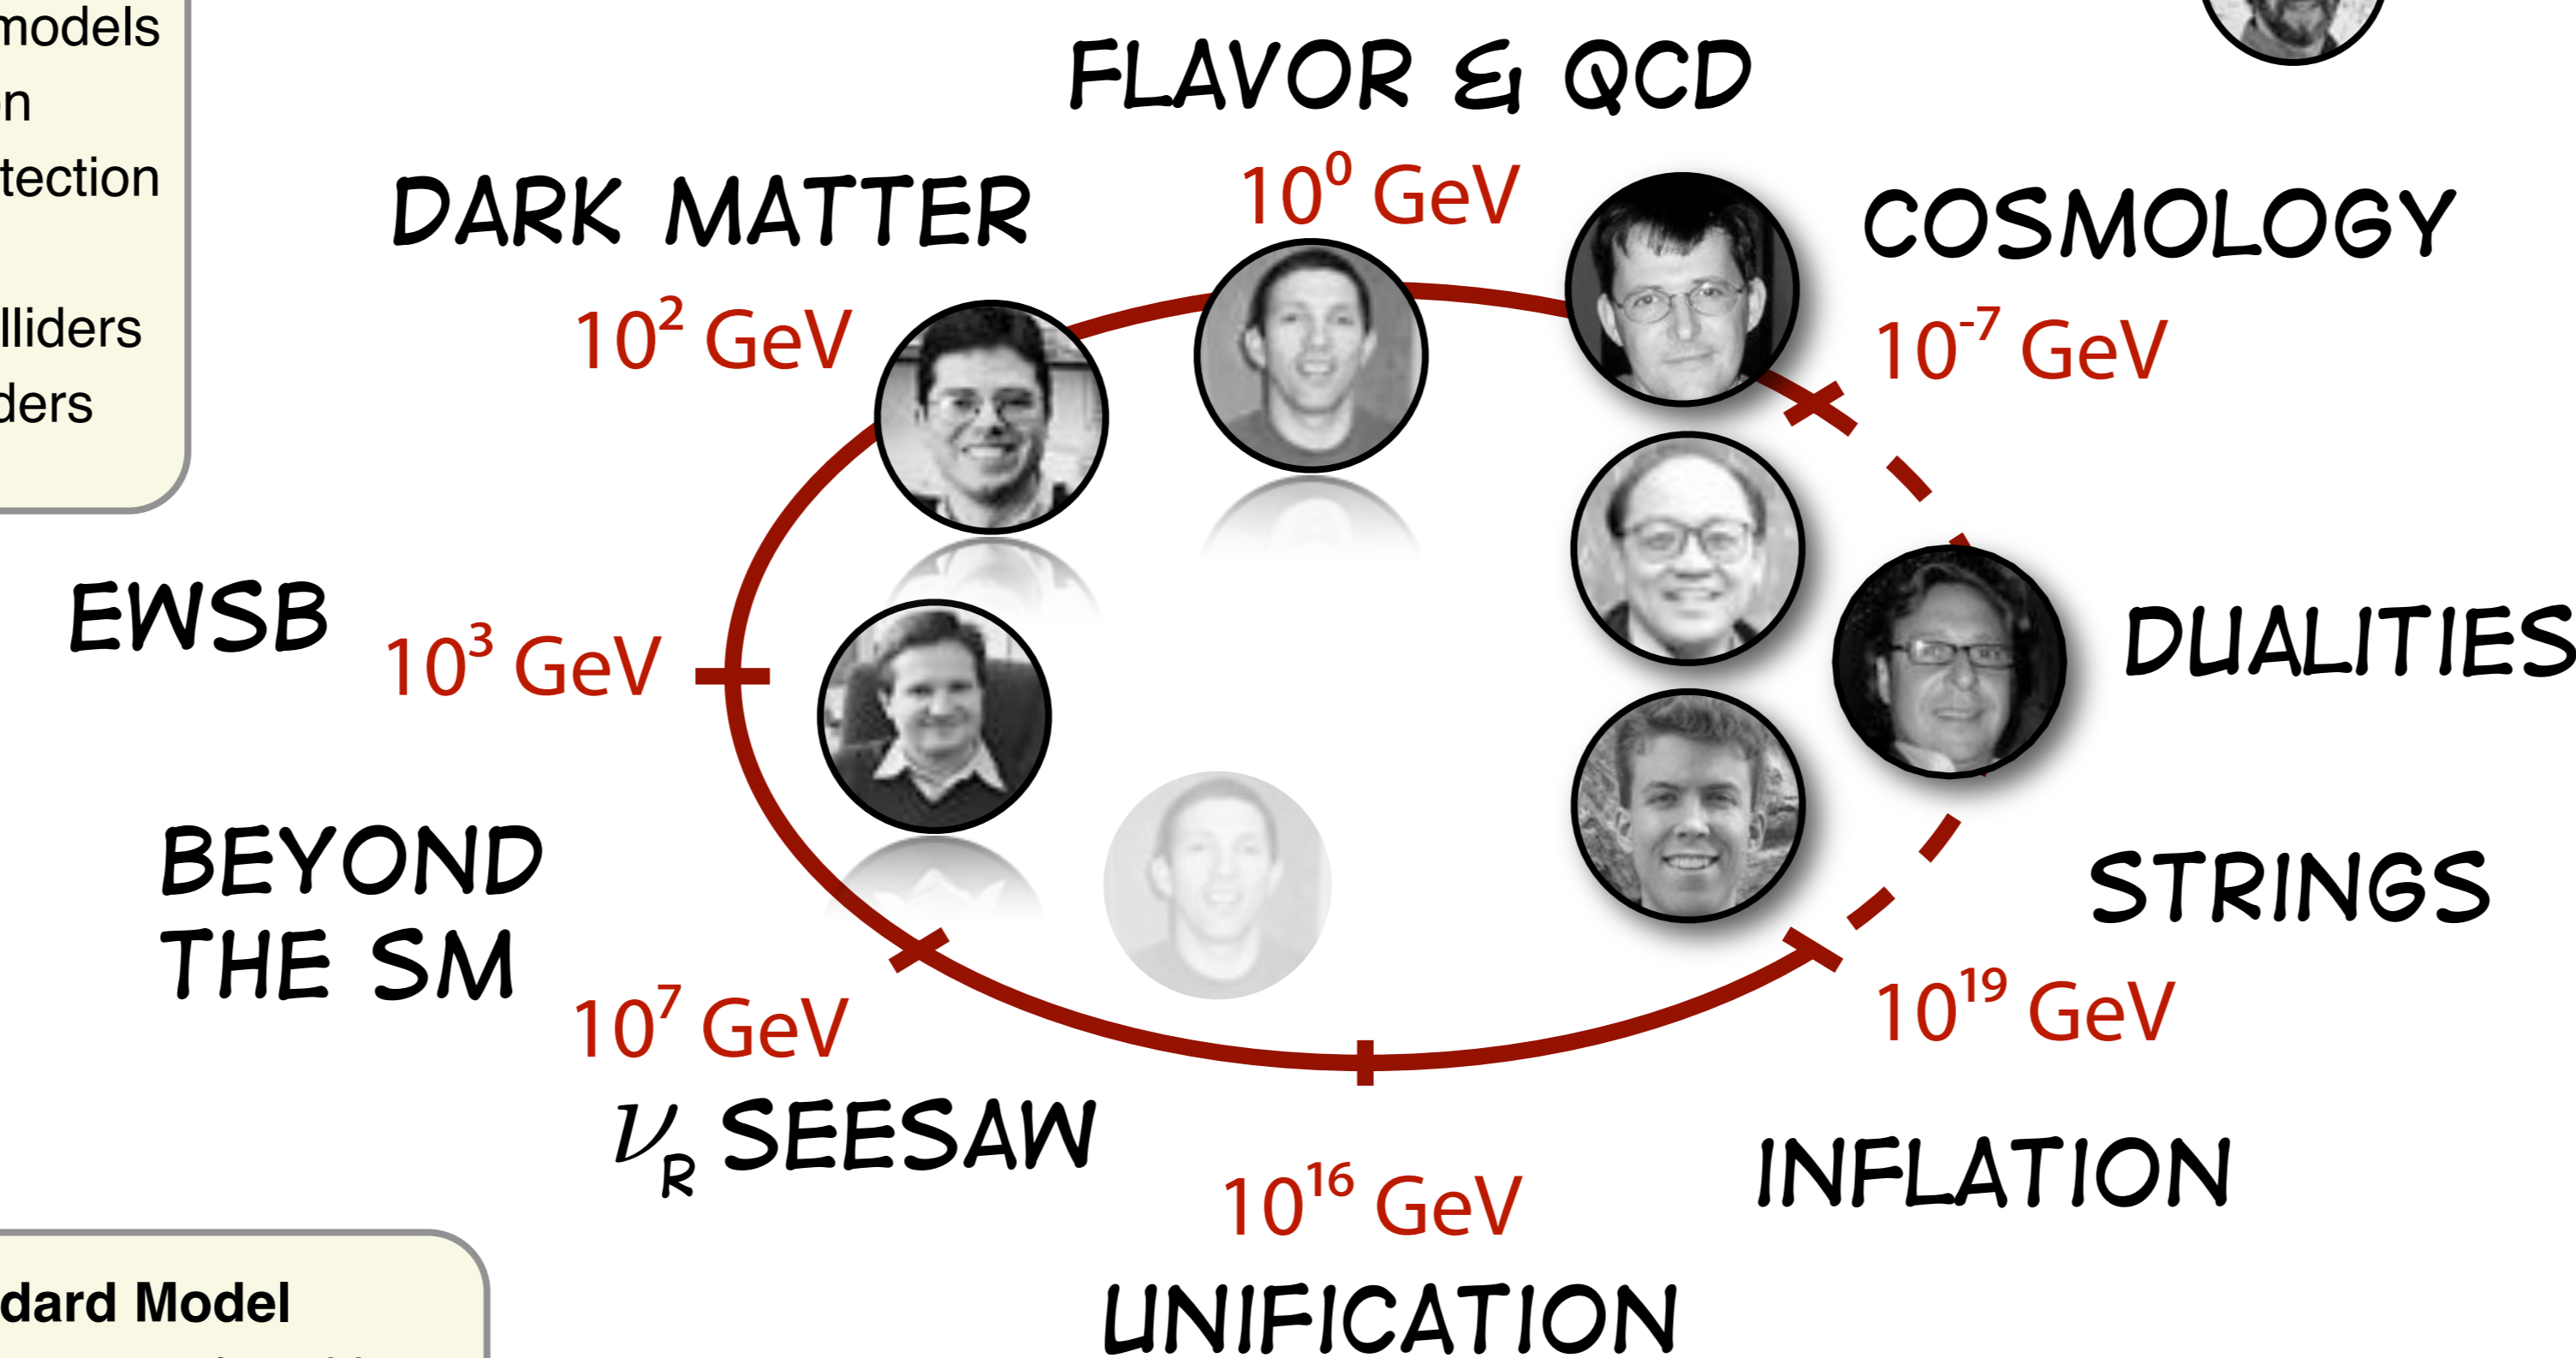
models
n
tection

lliders
ders

FLAVOR & QCD

DARK MATTER

$10^0$ GeV

COSMOLOGY

$10^2$ GeV

$10^{-7}$ GeV

EWSB

$10^3$ GeV

DUALITIES

BEYOND THE SM

STRINGS

$10^7$ GeV

$10^{19}$ GeV

$\nu_R$ SEESAW

INFLATION

$10^{16}$ GeV

UNIFICATION

dard Model